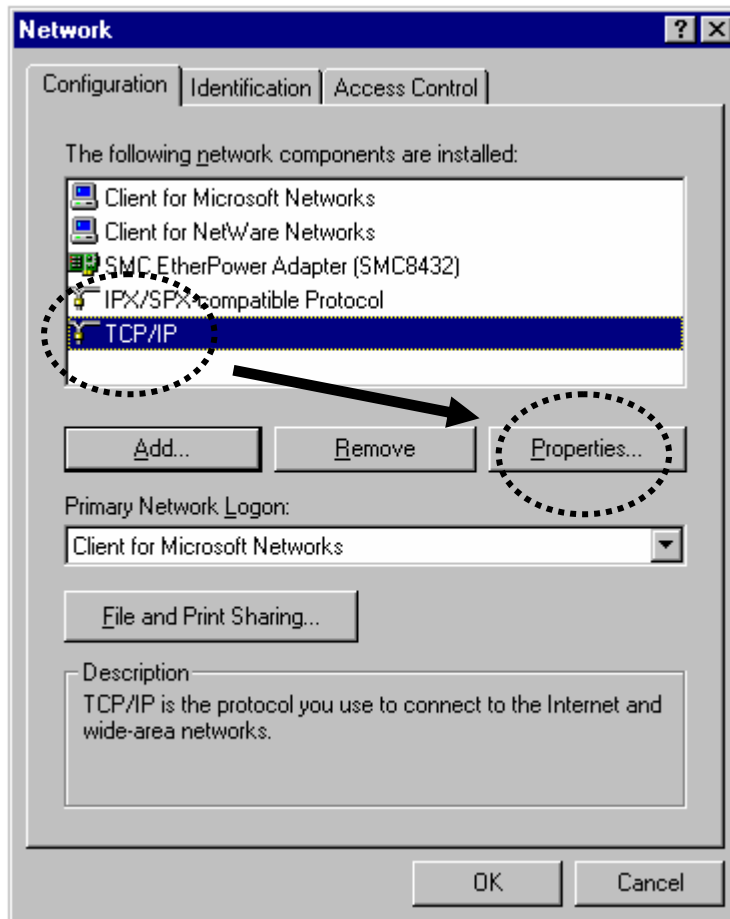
Network

?

Configuration | Identification | Access Control

The following network components are installed:

Client for Microsoft Networks
Client for NetWare Networks
SMC EtherPower Adapter (SMC8432)
IPX/SPX-compatible Protocol
TCP/IP

Add... Remove Properties...

Primary Network Logon:

Client for Microsoft Networks

File and Print Sharing...

Description

TCP/IP is the protocol you use to connect to the Internet and wide-area networks.

OK Cancel